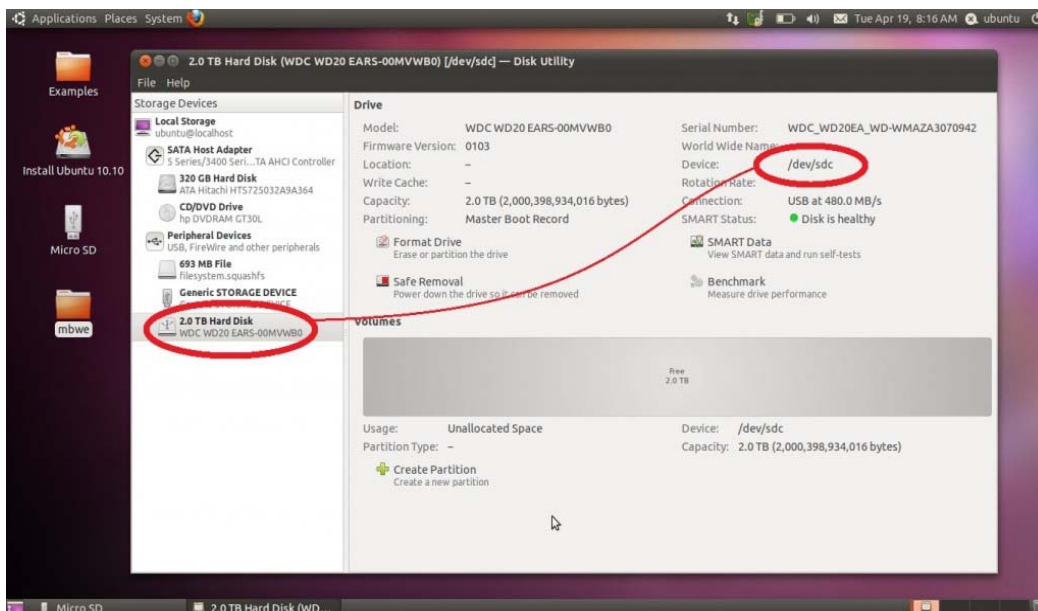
Applications Places System

Tue Apr 19, 8:16 AM ubuntu

Examples

Install Ubuntu 10.10

Micro SD

mbwe

2.0 TB Hard Disk (WDC WD20 EARS-00MVWB0) [/dev/sdc] — Disk Utility

File Help

Storage Devices

Local Storage
ubuntu@localhost

SATA Host Adapter
5 Series/3400 Seri...TA AHCI Controller

320 GB Hard Disk
ATA Hitachi HTS725032A9A364

CD/DVD Drive
hp DVDRAM GT30L

Peripheral Devices
USB, FireWire and other peripherals

693 MB File
filesystem.squashfs

Generic STORAGE DEVICE
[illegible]

2.0 TB Hard Disk
WDC WD20 EARS-00MVWB0

Drive

Model: WDC WD20 EARS-00MVWB0
Firmware Version: 0103
Location: –
Write Cache: –
Capacity: 2.0 TB (2,000,398,934,016 bytes)
Partitioning: Master Boot Record

Serial Number: WDC_WD20EA_WD-WMAZA3070942
World Wide Name:
Device: /dev/sdc
Rotation Rate:
Connection: USB at 480.0 MB/s
SMART Status: Disk is healthy

Format Drive
Erase or partition the drive

SMART Data
View SMART data and run self-tests

Safe Removal
Power down the drive so it can be removed

Benchmark
Measure drive performance

Volumes

Free
2.0 TB

Usage: Unallocated Space
Partition Type: –

Device: /dev/sdc
Capacity: 2.0 TB (2,000,398,934,016 bytes)

Create Partition
Create a new partition

Micro SD

2.0 TB Hard Disk (WD...